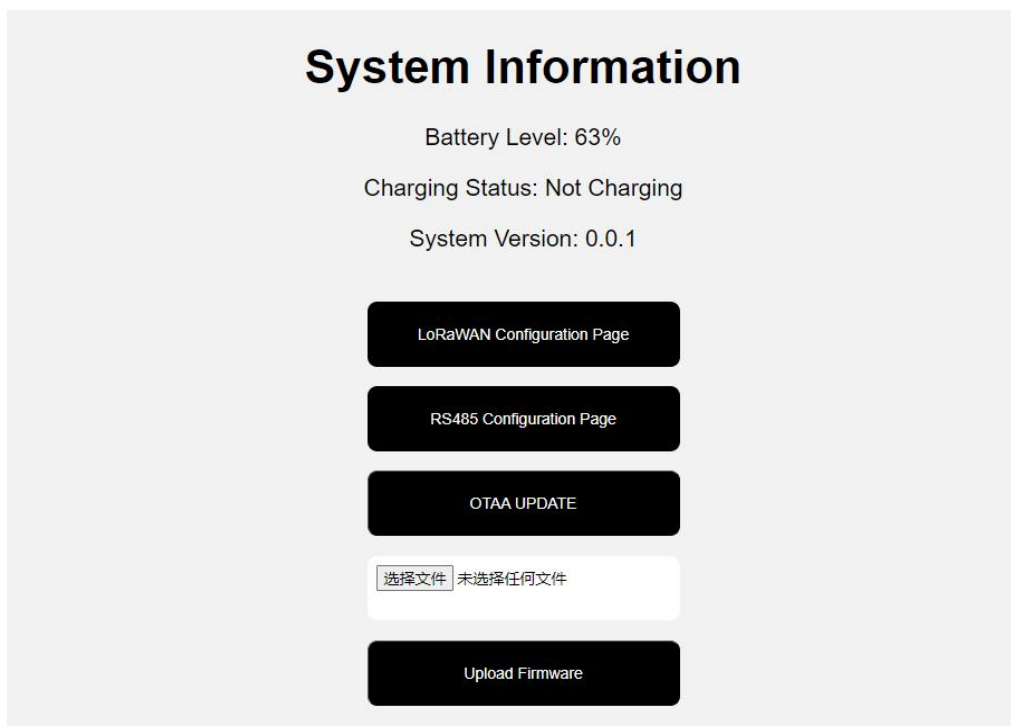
System Information

Battery Level: 63%

Charging Status: Not Charging

System Version: 0.0.1

LoRaWAN Configuration Page

RS485 Configuration Page

OTAA UPDATE

选择文件 未选择任何文件

Upload Firmware